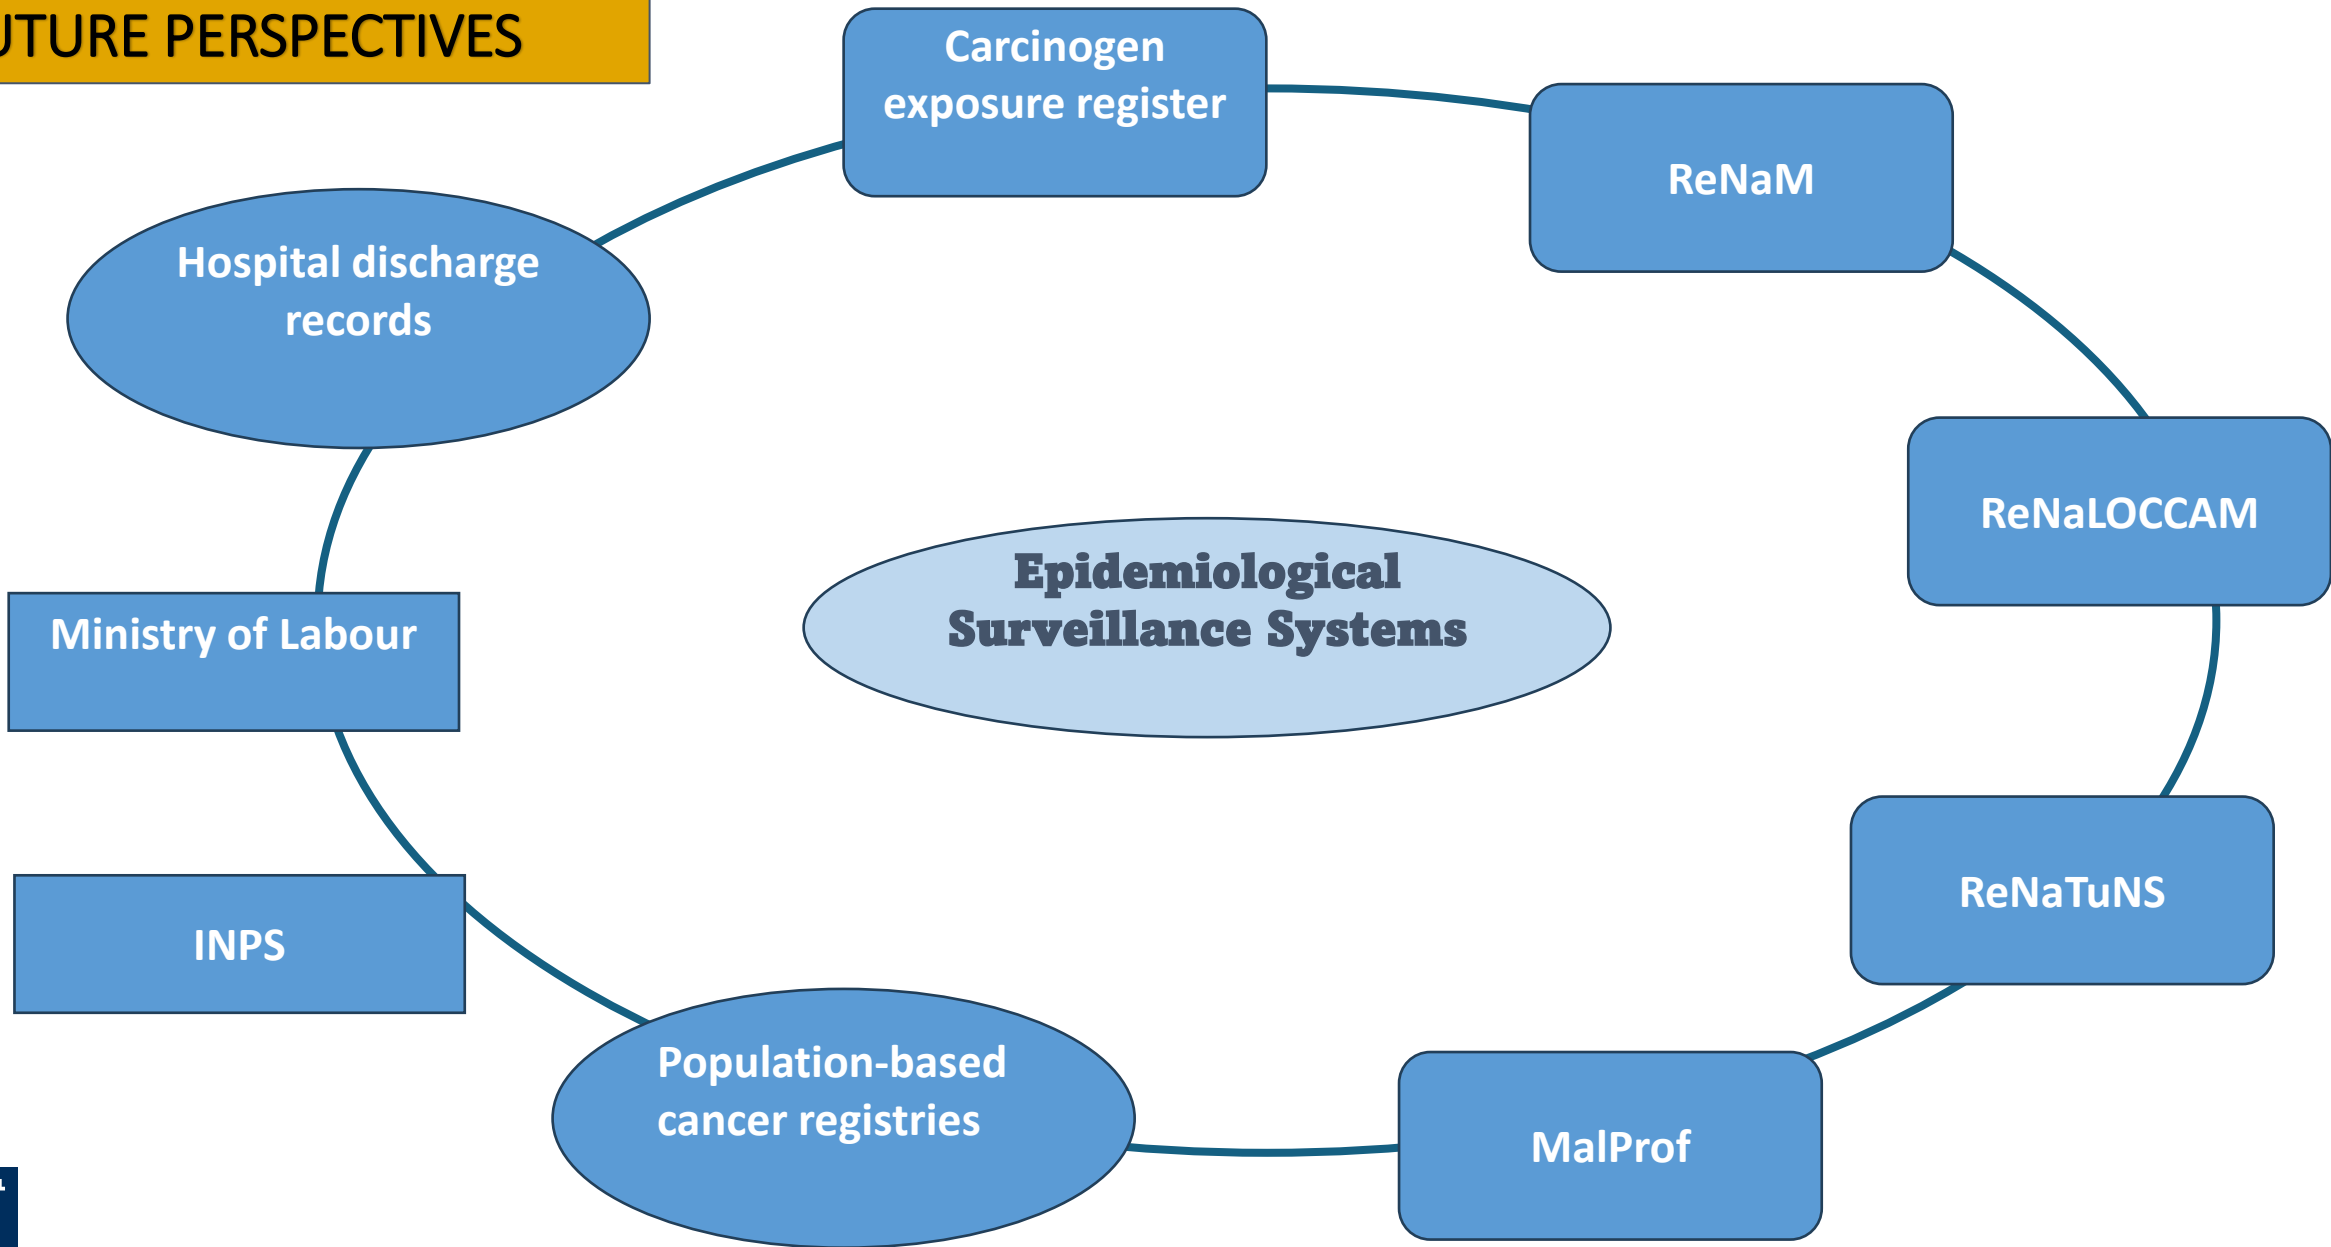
UTURE PERSPECTIVES

Carcinogen exposure register

ReNaM

ReNaLOCCAM

ReNaTuNS

MalProf

Population-based cancer registries

INPS

Ministry of Labour

Hospital discharge records

Epidemiological Surveillance Systems